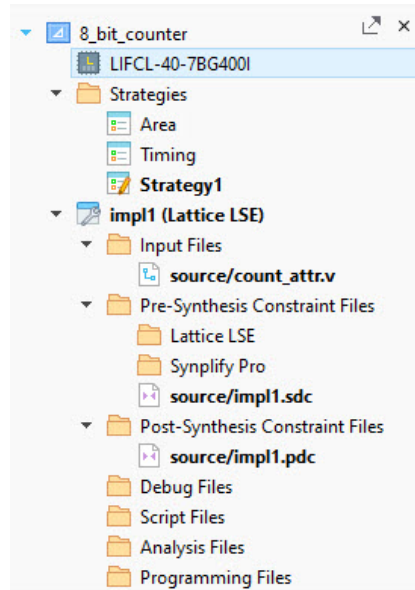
8_bit_counter
LIFCL-40-7BG400I
Strategies
Area
Timing
Strategy1
impl1 (Lattice LSE)
Input Files
source/count_attr.v
Pre-Synthesis Constraint Files
Lattice LSE
Synplify Pro
source/impl1.sdc
Post-Synthesis Constraint Files
source/impl1.pdc
Debug Files
Script Files
Analysis Files
Programming Files